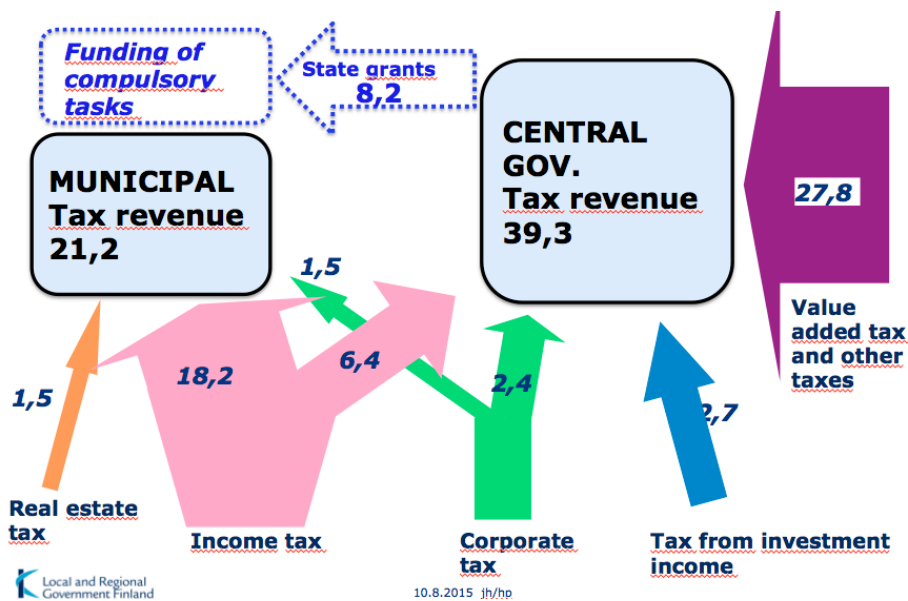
Funding of compulsory tasks

State grants
8,2

CENTRAL GOV.
Tax revenue
39,3

27,8

MUNICIPAL
Tax revenue
21,2

1,5

Value added tax and other taxes

18,2

6,4

2,4

1,5

2,7

Real estate tax

Income tax

Corporate tax

Tax from investment income

Local and Regional Government Finland

10.8.2015 jh/hp